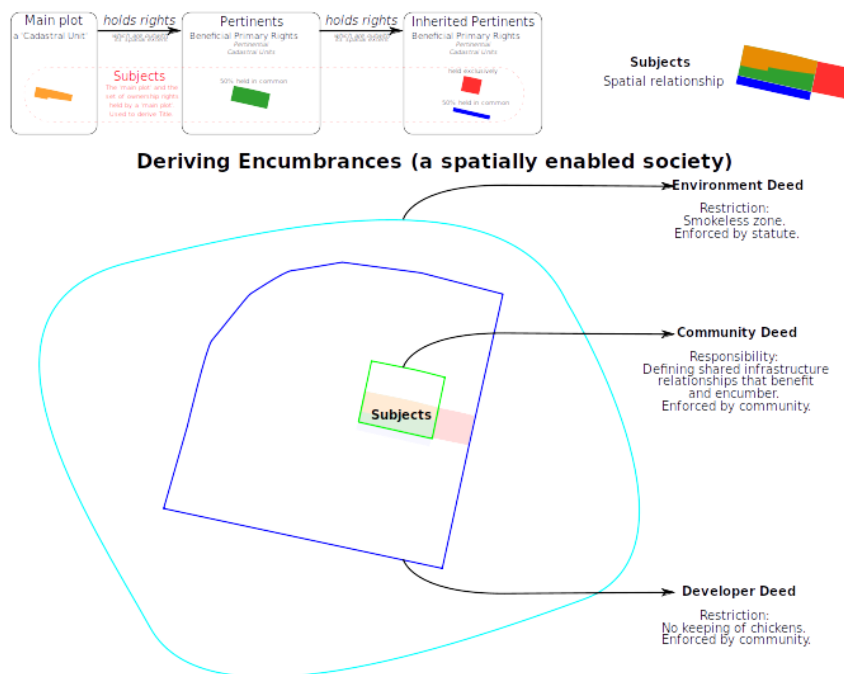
Main plot
a 'Cadastral Unit'

holds rights
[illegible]

Pertinents
Beneficial Primary Rights
Pertinentia
Cadastral Units

holds rights
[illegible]

Inherited Pertinents
Beneficial Primary Rights
Pertinentia
Cadastral Units

Subjects
The 'main plot' and the set of ownership rights held by a 'main plot' Used to derive Title

50% held in common

held exclusively

50% held in common

Subjects
Spatial relationship

Deriving Encumbrances (a spatially enabled society)

Environment Deed
Restriction:
Smokeless zone.
Enforced by statute.

Community Deed
Responsibility:
Defining shared infrastructure relationships that benefit and encumber.
Enforced by community.

Subjects

Developer Deed
Restriction:
No keeping of chickens.
Enforced by community.